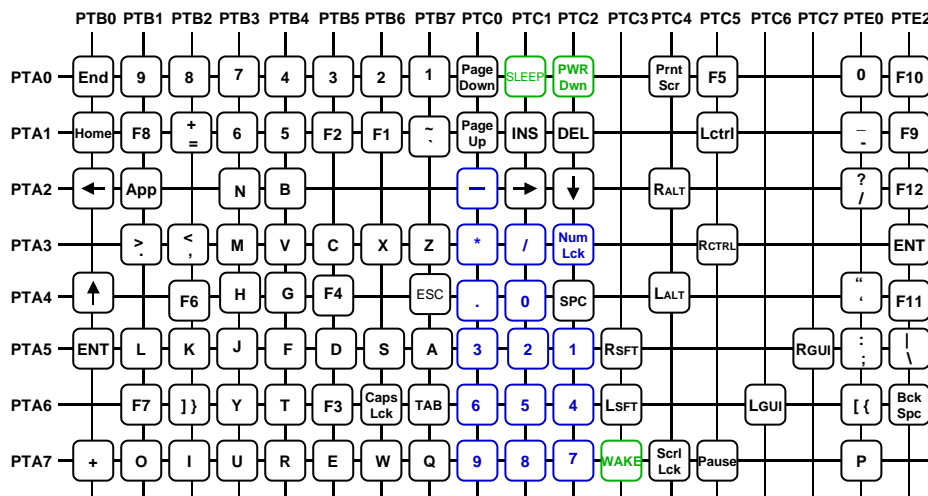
PTB0 PTB1 PTB2 PTB3 PTB4 PTB5 PTB6 PTB7 PTC0 PTC1 PTC2 PTC3 PTC4 PTC5 PTC6 PTC7 PTE0 PTE2

| | PTB0 | PTB1 | PTB2 | PTB3 | PTB4 | PTB5 | PTB6 | PTB7 | PTC0 | PTC1 | PTC2 | PTC3 | PTC4 | PTC5 | PTC6 | PTC7 | PTE0 | PTE2 |
|---|---|---|---|---|---|---|---|---|---|---|---|---|---|---|---|---|---|---|
| PTA0 | End | 9 | 8 | 7 | 4 | 3 | 2 | 1 | Page Down | SLEEP | PWR Dwn | | Prnt Scr | F5 | | | 0 | F10 |
| PTA1 | Home | F8 | + = | 6 | 5 | F2 | F1 | ~ ` | Page Up | INS | DEL | | | Lctrl | | | _ - | F9 |
| PTA2 | ← | App | | N | B | | | | – | → | ↓ | | RALT | | | | ? / | F12 |
| PTA3 | | > . | < , | M | V | C | X | Z | * | / | Num Lck | | | RCTRL | | | | ENT |
| PTA4 | ↑ | | F6 | H | G | F4 | | ESC | . | 0 | SPC | | LALT | | | | " ' | F11 |
| PTA5 | ENT | L | K | J | F | D | S | A | 3 | 2 | 1 | RSFT | | | | RGUI | : ; | \| \ |
| PTA6 | | F7 | ] } | Y | T | F3 | Caps Lck | TAB | 6 | 5 | 4 | LSFT | | | LGUI | | [ { | Bck Spc |
| PTA7 | + | O | I | U | R | E | W | Q | 9 | 8 | 7 | WAKE | Scrl Lck | Pause | | | P | |